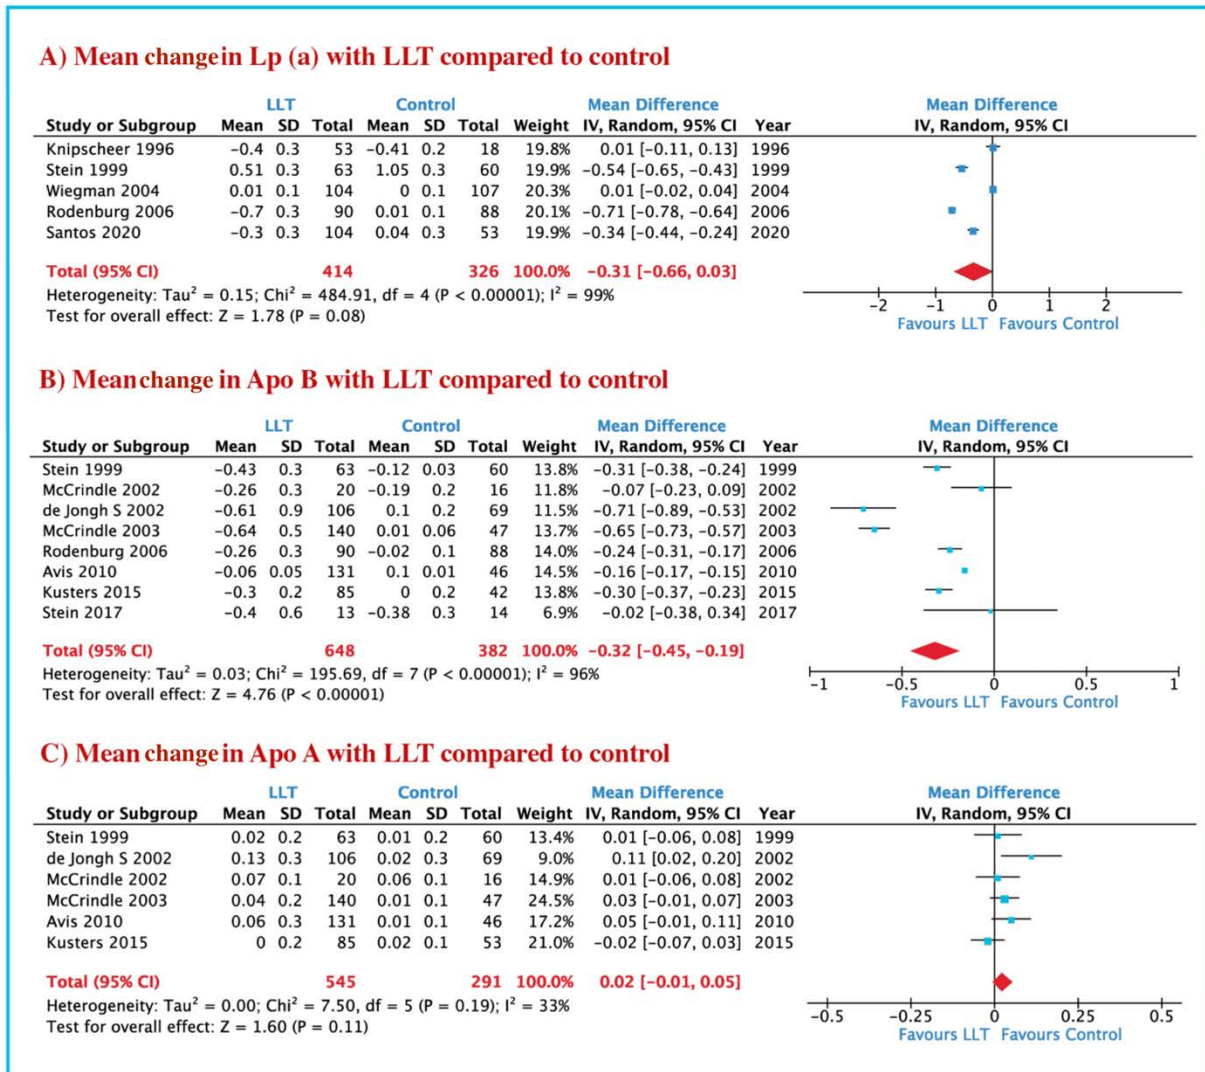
A) Mean changein Lp (a) with LLT compared to control

| Study or Subgroup | LLT Mean | LLT SD | LLT Total | Control Mean | Control SD | Control Total | Weight | Mean Difference IV, Random, 95% CI | Year |
|---|---|---|---|---|---|---|---|---|---|
| Knipscheer 1996 | −0.4 | 0.3 | 53 | −0.41 | 0.2 | 18 | 19.8% | 0.01 [−0.11, 0.13] | 1996 |
| Stein 1999 | 0.51 | 0.3 | 63 | 1.05 | 0.3 | 60 | 19.9% | −0.54 [−0.65, −0.43] | 1999 |
| Wiegman 2004 | 0.01 | 0.1 | 104 | 0 | 0.1 | 107 | 20.3% | 0.01 [−0.02, 0.04] | 2004 |
| Rodenburg 2006 | −0.7 | 0.3 | 90 | 0.01 | 0.1 | 88 | 20.1% | −0.71 [−0.78, −0.64] | 2006 |
| Santos 2020 | −0.3 | 0.3 | 104 | 0.04 | 0.3 | 53 | 19.9% | −0.34 [−0.44, −0.24] | 2020 |
| Total (95% CI) | | | 414 | | | 326 | 100.0% | −0.31 [−0.66, 0.03] | |

Heterogeneity: Tau² = 0.15; Chi² = 484.91, df = 4 (P < 0.00001); I² = 99%
Test for overall effect: Z = 1.78 (P = 0.08)

Mean Difference
IV, Random, 95% CI
−2 −1 0 1 2
Favours LLT Favours Control

B) Meanchange in Apo B with LLT compared to control

| Study or Subgroup | LLT Mean | LLT SD | LLT Total | Control Mean | Control SD | Control Total | Weight | Mean Difference IV, Random, 95% CI | Year |
|---|---|---|---|---|---|---|---|---|---|
| Stein 1999 | −0.43 | 0.3 | 63 | −0.12 | 0.03 | 60 | 13.8% | −0.31 [−0.38, −0.24] | 1999 |
| McCrindle 2002 | −0.26 | 0.3 | 20 | −0.19 | 0.2 | 16 | 11.8% | −0.07 [−0.23, 0.09] | 2002 |
| de Jongh S 2002 | −0.61 | 0.9 | 106 | 0.1 | 0.2 | 69 | 11.5% | −0.71 [−0.89, −0.53] | 2002 |
| McCrindle 2003 | −0.64 | 0.5 | 140 | 0.01 | 0.06 | 47 | 13.7% | −0.65 [−0.73, −0.57] | 2003 |
| Rodenburg 2006 | −0.26 | 0.3 | 90 | −0.02 | 0.1 | 88 | 14.0% | −0.24 [−0.31, −0.17] | 2006 |
| Avis 2010 | −0.06 | 0.05 | 131 | 0.1 | 0.01 | 46 | 14.5% | −0.16 [−0.17, −0.15] | 2010 |
| Kusters 2015 | −0.3 | 0.2 | 85 | 0 | 0.2 | 42 | 13.8% | −0.30 [−0.37, −0.23] | 2015 |
| Stein 2017 | −0.4 | 0.6 | 13 | −0.38 | 0.3 | 14 | 6.9% | −0.02 [−0.38, 0.34] | 2017 |
| Total (95% CI) | | | 648 | | | 382 | 100.0% | −0.32 [−0.45, −0.19] | |

Heterogeneity: Tau² = 0.03; Chi² = 195.69, df = 7 (P < 0.00001); I² = 96%
Test for overall effect: Z = 4.76 (P < 0.00001)

Mean Difference
IV, Random, 95% CI
−1 −0.5 0 0.5 1
Favours LLT Favours Control

C) Mean changein Apo A with LLT compared to control

| Study or Subgroup | LLT Mean | LLT SD | LLT Total | Control Mean | Control SD | Control Total | Weight | Mean Difference IV, Random, 95% CI | Year |
|---|---|---|---|---|---|---|---|---|---|
| Stein 1999 | 0.02 | 0.2 | 63 | 0.01 | 0.2 | 60 | 13.4% | 0.01 [−0.06, 0.08] | 1999 |
| de Jongh S 2002 | 0.13 | 0.3 | 106 | 0.02 | 0.3 | 69 | 9.0% | 0.11 [0.02, 0.20] | 2002 |
| McCrindle 2002 | 0.07 | 0.1 | 20 | 0.06 | 0.1 | 16 | 14.9% | 0.01 [−0.06, 0.08] | 2002 |
| McCrindle 2003 | 0.04 | 0.2 | 140 | 0.01 | 0.1 | 47 | 24.5% | 0.03 [−0.01, 0.07] | 2003 |
| Avis 2010 | 0.06 | 0.3 | 131 | 0.01 | 0.1 | 46 | 17.2% | 0.05 [−0.01, 0.11] | 2010 |
| Kusters 2015 | 0 | 0.2 | 85 | 0.02 | 0.1 | 53 | 21.0% | −0.02 [−0.07, 0.03] | 2015 |
| Total (95% CI) | | | 545 | | | 291 | 100.0% | 0.02 [−0.01, 0.05] | |

Heterogeneity: Tau² = 0.00; Chi² = 7.50, df = 5 (P = 0.19); I² = 33%
Test for overall effect: Z = 1.60 (P = 0.11)

Mean Difference
IV, Random, 95% CI
−0.5 −0.25 0 0.25 0.5
Favours LLT Favours Control